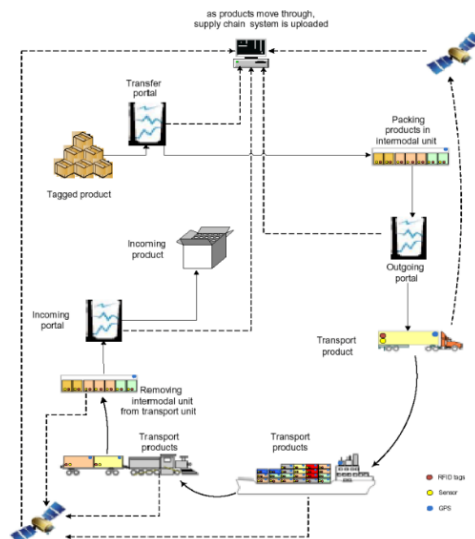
as products move through, supply chain system is uploaded

Transfer portal

Tagged product

Packing products in intermodal unit

Outgoing portal

Incoming product

Incoming portal

Removing intermodal unit from transport unit

Transport product

Transport products

Transport products

RFID tags

Sensor

GPS